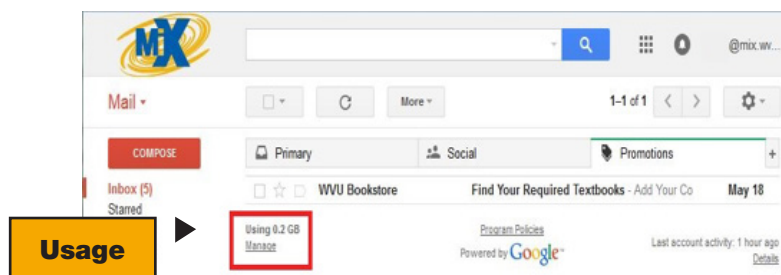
MiX

@mix.wv...

Mail ▾

More ▾

1–1 of 1

COMPOSE

Primary

Social

Promotions

+

Inbox (5)

Starred

WVU Bookstore

Find Your Required Textbooks - Add Your Co

May 18

Usage

Using 0.2 GB

Manage

Program Policies

Powered by Google

Last account activity: 1 hour ago

Details